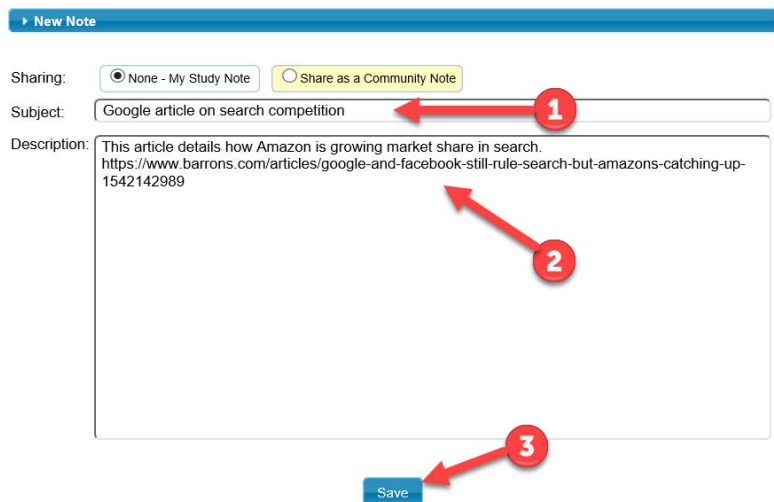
▸ New Note

Sharing: None - My Study Note Share as a Community Note

Subject: Google article on search competition

1

Description: This article details how Amazon is growing market share in search. https://www.barrons.com/articles/google-and-facebook-still-rule-search-but-amazons-catching-up-1542142989

2

3

Save